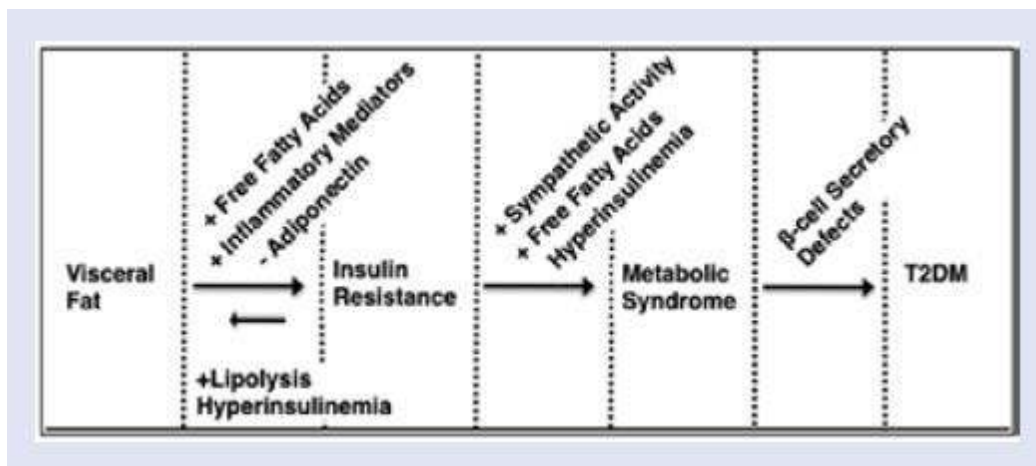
Visceral Fat

+ Free Fatty Acids
+ Inflammatory Mediators
- Adiponectin

+Lipolysis
Hyperinsulinemia

Insulin Resistance

+ Sympathetic Activity
+ Free Fatty Acids
Hyperinsulinemia

Metabolic Syndrome

β-cell Secretory Defects

T2DM